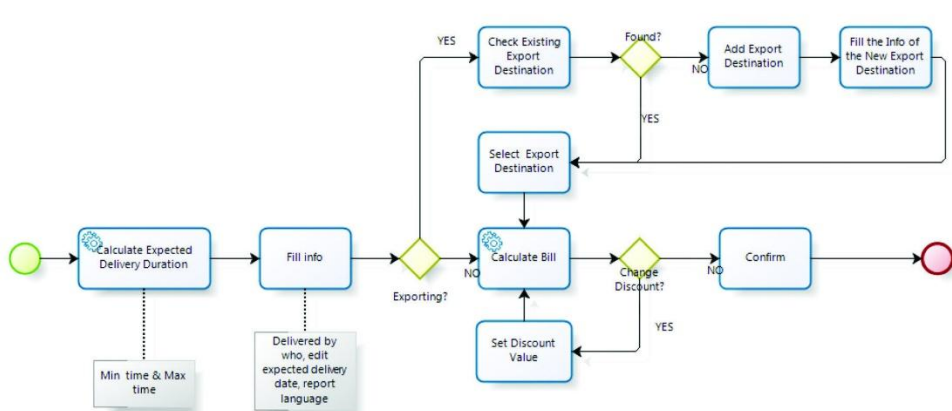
YES

Check Existing Export Destination

Found?

NO

Add Export Destination

Fill the Info of the New Export Destination

YES

Select Export Destination

Calculate Expected Delivery Duration

Fill info

Exporting?

NO

Calculate Bill

Change Discount?

NO

Confirm

YES

Set Discount Value

Min time & Max time

Delivered by who, edit expected delivery date, report language